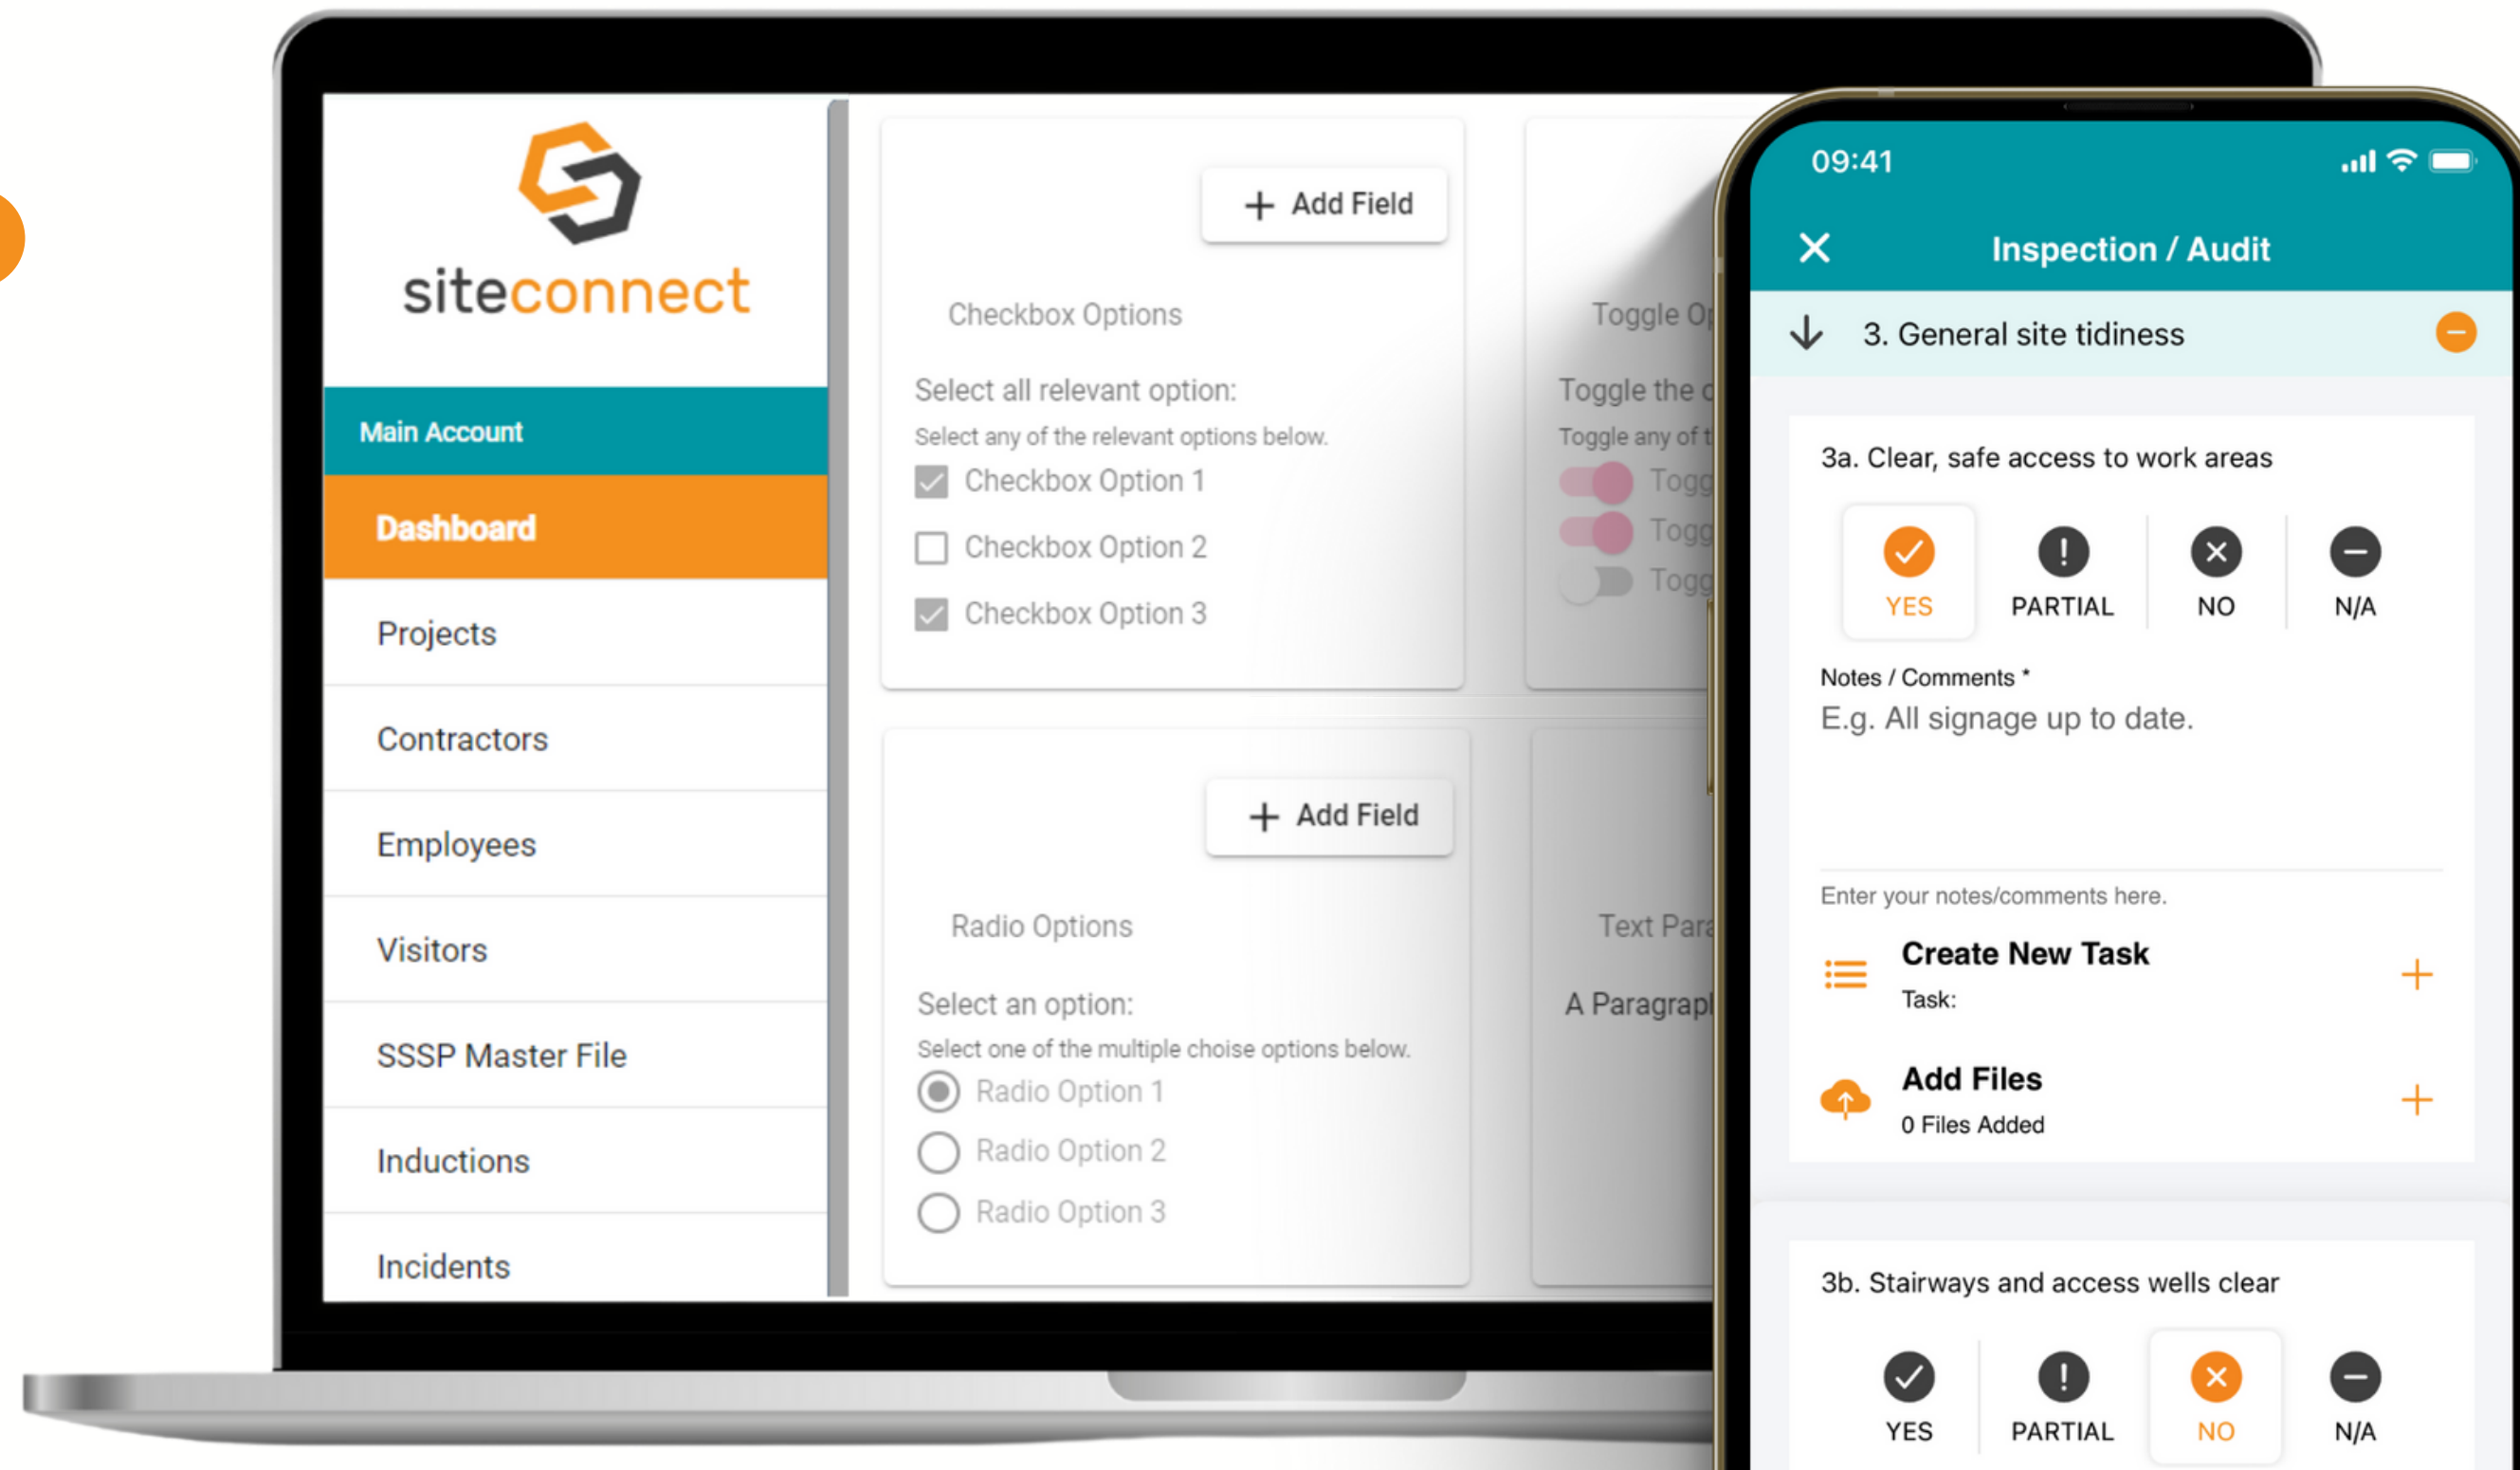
siteconnect

Main Account

Dashboard

Projects

Contractors

Employees

Visitors

SSSP Master File

Inductions

Incidents

+ Add Field

Checkbox Options

Select all relevant option:

Select any of the relevant options below.

Checkbox Option 1

Checkbox Option 2

Checkbox Option 3

Toggle Op

Toggle the

Toggle any of t

Togg

Togg

Togg

+ Add Field

Radio Options

Select an option:

Select one of the multiple choise options below.

Radio Option 1

Radio Option 2

Radio Option 3

Text Para

A Paragrapl

09:41

Inspection / Audit

3. General site tidiness

3a. Clear, safe access to work areas

YES PARTIAL NO N/A

Notes / Comments *

E.g. All signage up to date.

Enter your notes/comments here.

Create New Task

Task:

Add Files

0 Files Added

3b. Stairways and access wells clear

YES PARTIAL NO N/A